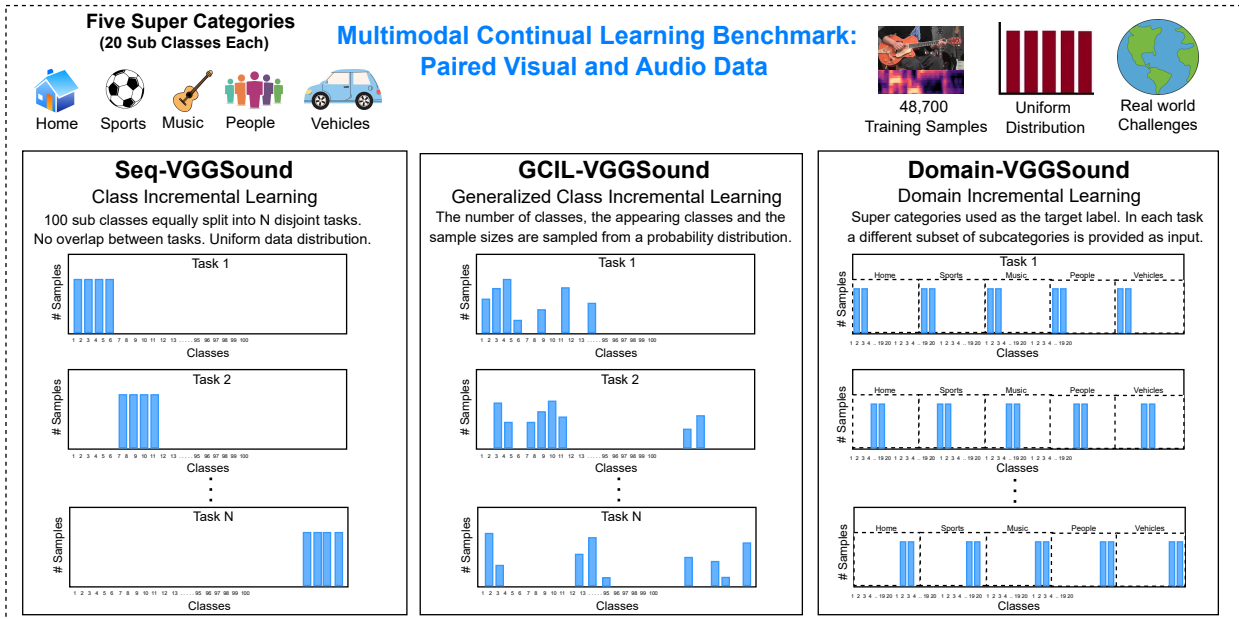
Five Super Categories
(20 Sub Classes Each)

Home Sports Music People Vehicles

Multimodal Continual Learning Benchmark:
Paired Visual and Audio Data

48,700
Training Samples

Uniform
Distribution

Real world
Challenges

Seq-VGGSound
Class Incremental Learning
100 sub classes equally split into N disjoint tasks. No overlap between tasks. Uniform data distribution.

Task 1
# Samples
1 2 3 4 5 6 7 8 9 10 11 12 13 ...... 95 96 97 98 99 100
Classes

Task 2
# Samples
1 2 3 4 5 6 7 8 9 10 11 12 13 ...... 95 96 97 98 99 100
Classes

Task N
# Samples
1 2 3 4 5 6 7 8 9 10 11 12 13 ...... 95 96 97 98 99 100
Classes

GCIL-VGGSound
Generalized Class Incremental Learning
The number of classes, the appearing classes and the sample sizes are sampled from a probability distribution.

Task 1
# Samples
1 2 3 4 5 6 7 8 9 10 11 12 13 ...... 95 96 97 98 99 100
Classes

Task 2
# Samples
1 2 3 4 5 6 7 8 9 10 11 12 13 ...... 95 96 97 98 99 100
Classes

Task N
# Samples
1 2 3 4 5 6 7 8 9 10 11 12 13 ...... 95 96 97 98 99 100
Classes

Domain-VGGSound
Domain Incremental Learning
Super categories used as the target label. In each task a different subset of subcategories is provided as input.

Task 1
Home Sports Music People Vehicles
# Samples
1 2 3 4 .. 19 20 1 2 3 4 .. 19 20 1 2 3 4 .. 19 20 1 2 3 4 .. 19 20 1 2 3 4 .. 19 20
Classes

Home Sports Music People Vehicles
# Samples
1 2 3 4 .. 19 20 1 2 3 4 .. 19 20 1 2 3 4 .. 19 20 1 2 3 4 .. 19 20 1 2 3 4 .. 19 20
Classes

Home Sports Music People Vehicles
# Samples
1 2 3 4 .. 19 20 1 2 3 4 .. 19 20 1 2 3 4 .. 19 20 1 2 3 4 .. 19 20 1 2 3 4 .. 19 20
Classes